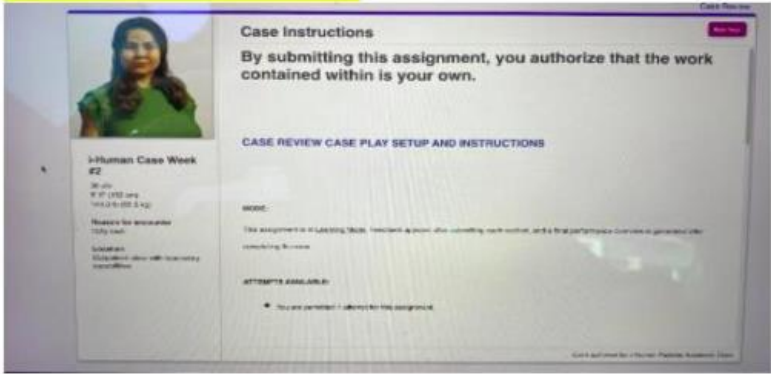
Case Review

Case Instructions

Next Step

By submitting this assignment, you authorize that the work contained within is your own.

i-Human Case Week #2

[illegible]

Reason for encounter
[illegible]

Location
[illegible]

CASE REVIEW CASE PLAY SETUP AND INSTRUCTIONS

MODE:

This assignment is in Learning Mode. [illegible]

ATTEMPTS AVAILABLE:

• You are permitted 1 attempt for this assignment.

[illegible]